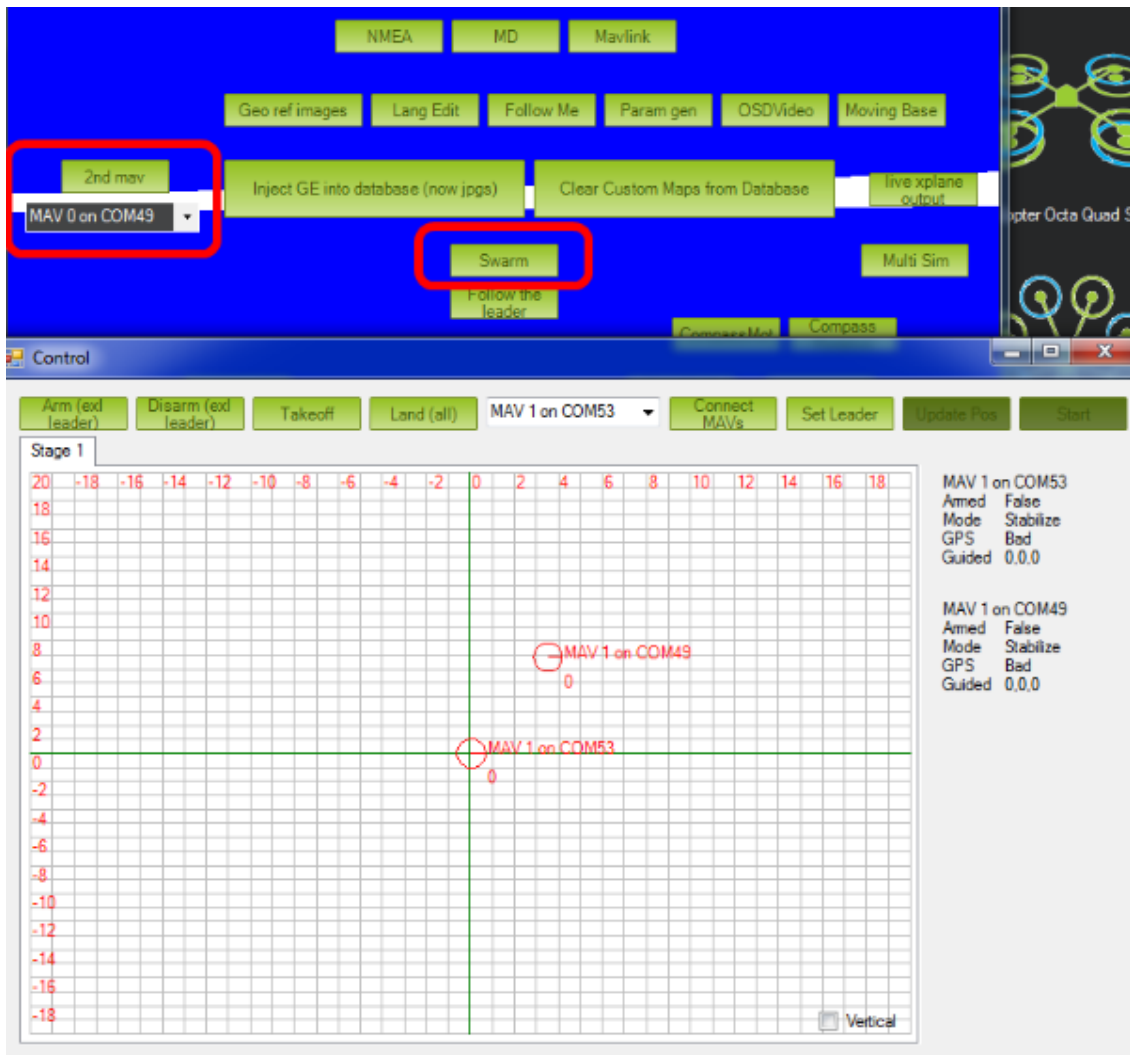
NMEA MD Mavlink

Geo ref images Lang Edit Follow Me Param gen OSDVideo Moving Base

2nd mav
MAV 0 on COM49

Inject GE into database (now jpgs) Clear Custom Maps from Database live xplane output

pter Octa Quad S

Swarm Multi Sim

Follow the leader

CompassMot Compass

Control

Arm (exl leader) Disarm (exl leader) Takeoff Land (all) MAV 1 on COM53 Connect MAVs Set Leader Update Pos Start

Stage 1

20 -18 -16 -14 -12 -10 -8 -6 -4 -2 0 2 4 6 8 10 12 14 16 18
18
16
14
12
10
8
6
4
2
0
-2
-4
-6
-8
-10
-12
-14
-16
-18

MAV 1 on COM49
0

MAV 1 on COM53
0

Vertical

MAV 1 on COM53
Armed False
Mode Stabilize
GPS Bad
Guided 0,0,0

MAV 1 on COM49
Armed False
Mode Stabilize
GPS Bad
Guided 0,0,0